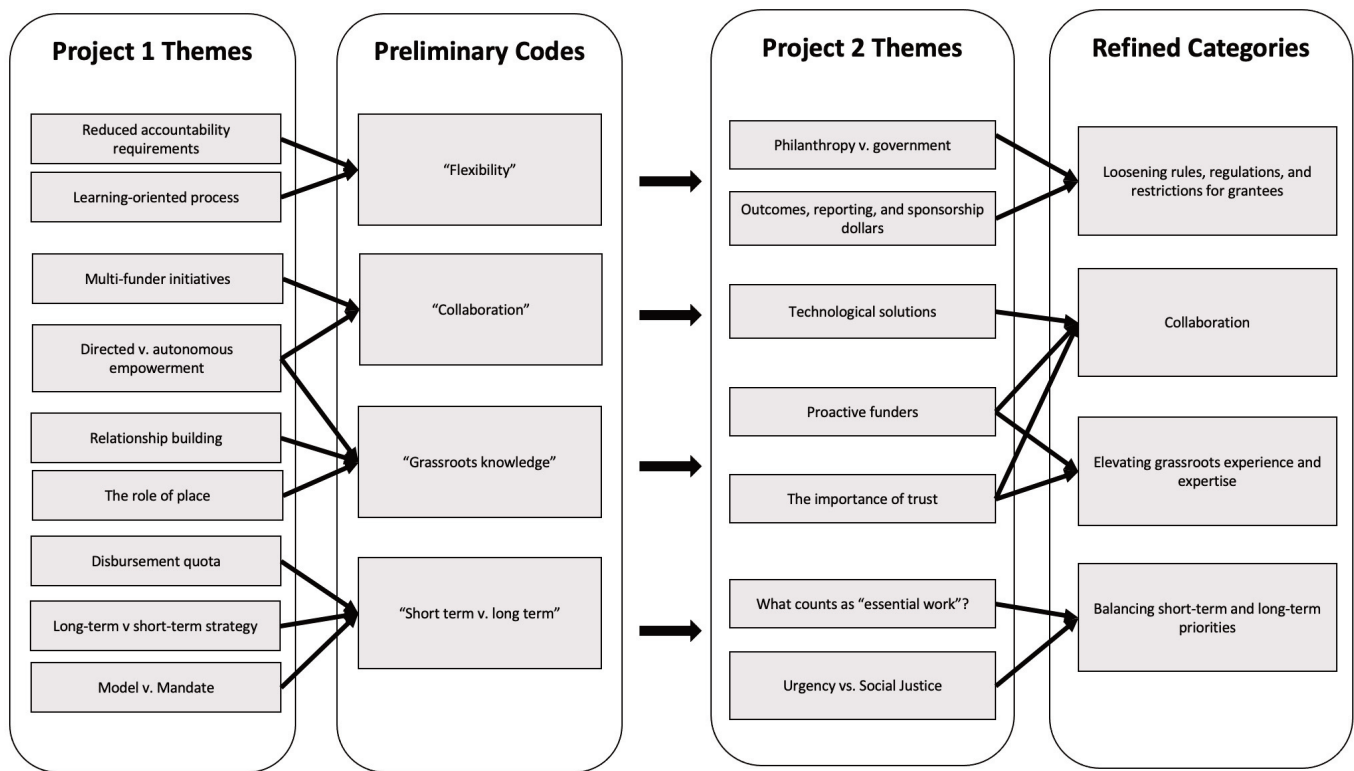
Project 1 Themes

Reduced accountability requirements

Learning-oriented process

Multi-funder initiatives

Directed v. autonomous empowerment

Relationship building

The role of place

Disbursement quota

Long-term v short-term strategy

Model v. Mandate

Preliminary Codes

"Flexibility"

"Collaboration"

"Grassroots knowledge"

"Short term v. long term"

Project 2 Themes

Philanthropy v. government

Outcomes, reporting, and sponsorship dollars

Technological solutions

Proactive funders

The importance of trust

What counts as "essential work"?

Urgency vs. Social Justice

Refined Categories

Loosening rules, regulations, and restrictions for grantees

Collaboration

Elevating grassroots experience and expertise

Balancing short-term and long-term priorities